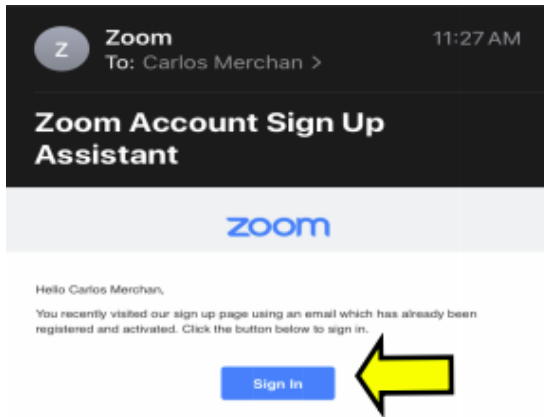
Z

Zoom

To: Carlos Merchan >

11:27 AM

Zoom Account Sign Up Assistant

zoom

Hello Carlos Merchan,

You recently visited our sign up page using an email which has already been registered and activated. Click the button below to sign in.

Sign In